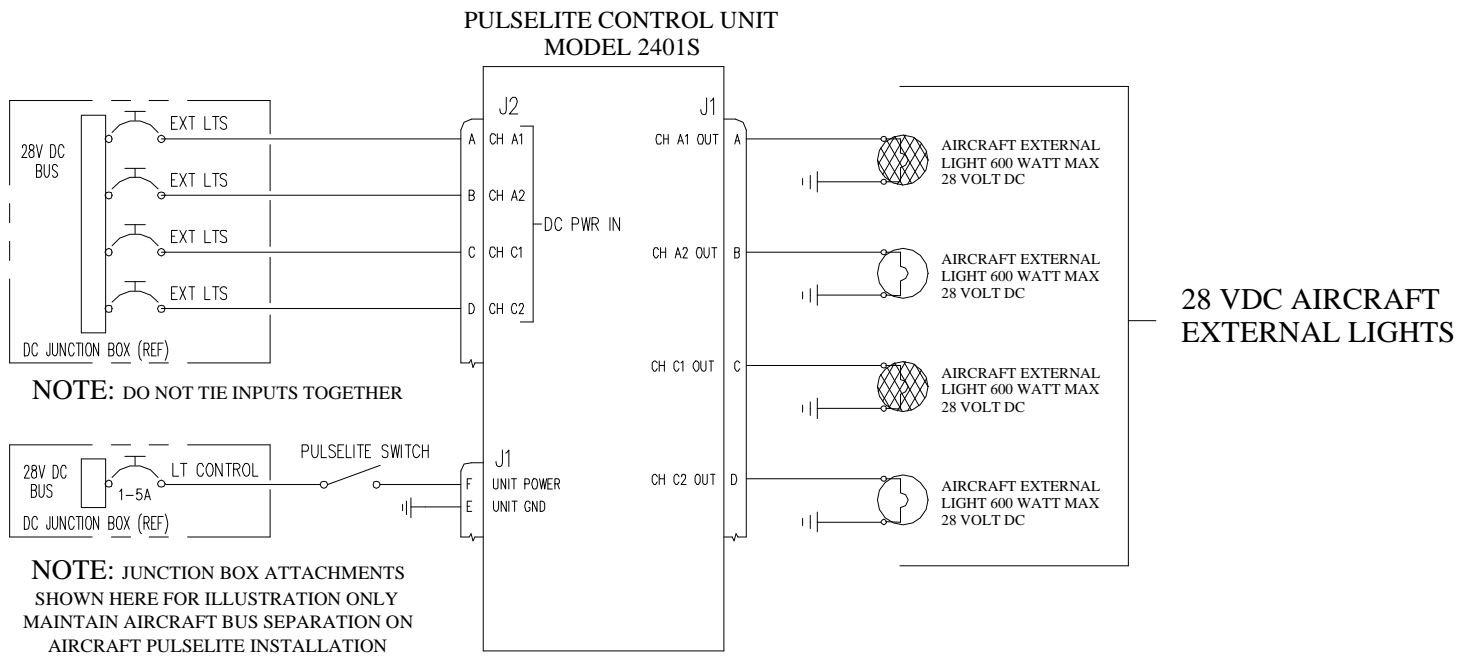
PULSELITE CONTROL UNIT
MODEL 2401S

28V DC
BUS

EXT LTS

EXT LTS

EXT LTS

EXT LTS

DC JUNCTION BOX (REF)

NOTE: DO NOT TIE INPUTS TOGETHER

J2

A CH A1

B CH A2

C CH C1

D CH C2

DC PWR IN

J1

CH A1 OUT A

CH A2 OUT B

CH C1 OUT C

CH C2 OUT D

AIRCRAFT EXTERNAL LIGHT 600 WATT MAX 28 VOLT DC

AIRCRAFT EXTERNAL LIGHT 600 WATT MAX 28 VOLT DC

AIRCRAFT EXTERNAL LIGHT 600 WATT MAX 28 VOLT DC

AIRCRAFT EXTERNAL LIGHT 600 WATT MAX 28 VOLT DC

28 VDC AIRCRAFT EXTERNAL LIGHTS

28V DC
BUS

1-5A

LT CONTROL

DC JUNCTION BOX (REF)

PULSELITE SWITCH

J1

F UNIT POWER

E UNIT GND

NOTE: JUNCTION BOX ATTACHMENTS SHOWN HERE FOR ILLUSTRATION ONLY MAINTAIN AIRCRAFT BUS SEPARATION ON AIRCRAFT PULSELITE INSTALLATION